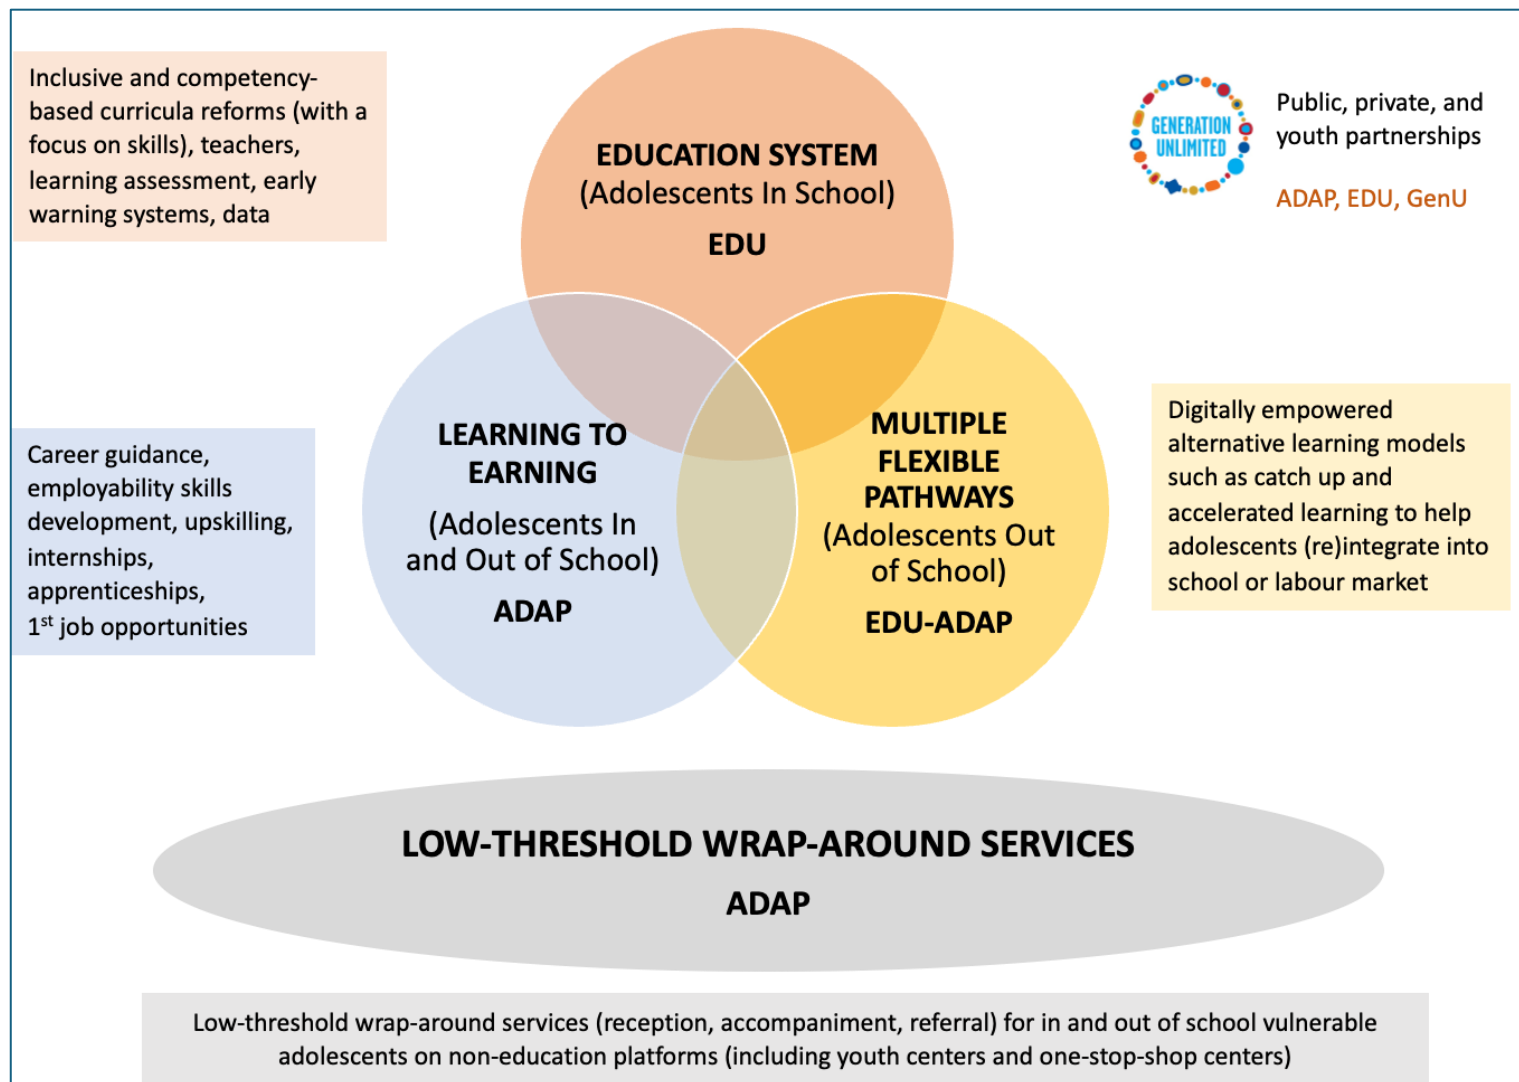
Inclusive and competency-based curricula reforms (with a focus on skills), teachers, learning assessment, early warning systems, data

EDUCATION SYSTEM
(Adolescents In School)
EDU

GENERATION UNLIMITED

Public, private, and youth partnerships

ADAP, EDU, GenU

Career guidance, employability skills development, upskilling, internships, apprenticeships, 1$^{st}$ job opportunities

LEARNING TO EARNING
(Adolescents In and Out of School)
ADAP

MULTIPLE FLEXIBLE PATHWAYS
(Adolescents Out of School)
EDU-ADAP

Digitally empowered alternative learning models such as catch up and accelerated learning to help adolescents (re)integrate into school or labour market

LOW-THRESHOLD WRAP-AROUND SERVICES
ADAP

Low-threshold wrap-around services (reception, accompaniment, referral) for in and out of school vulnerable adolescents on non-education platforms (including youth centers and one-stop-shop centers)